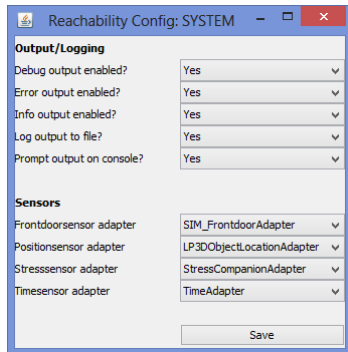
Reachability Config: SYSTEM

Output/Logging

Debug output enabled? Yes

Error output enabled? Yes

Info output enabled? Yes

Log output to file? Yes

Prompt output on console? Yes

Sensors

Frontdoorsensor adapter SIM_FrontdoorAdapter

Positionsensor adapter LP3DObjectLocationAdapter

Stresssensor adapter StressCompanionAdapter

Timesensor adapter TimeAdapter

Save